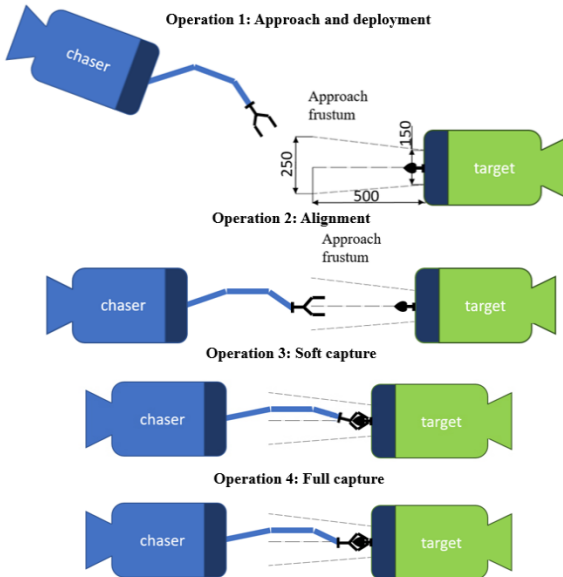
Operation 1: Approach and deployment

chaser

Approach frustum

150

250

500

target

Operation 2: Alignment

Approach frustum

chaser

target

Operation 3: Soft capture

chaser

target

Operation 4: Full capture

chaser

target